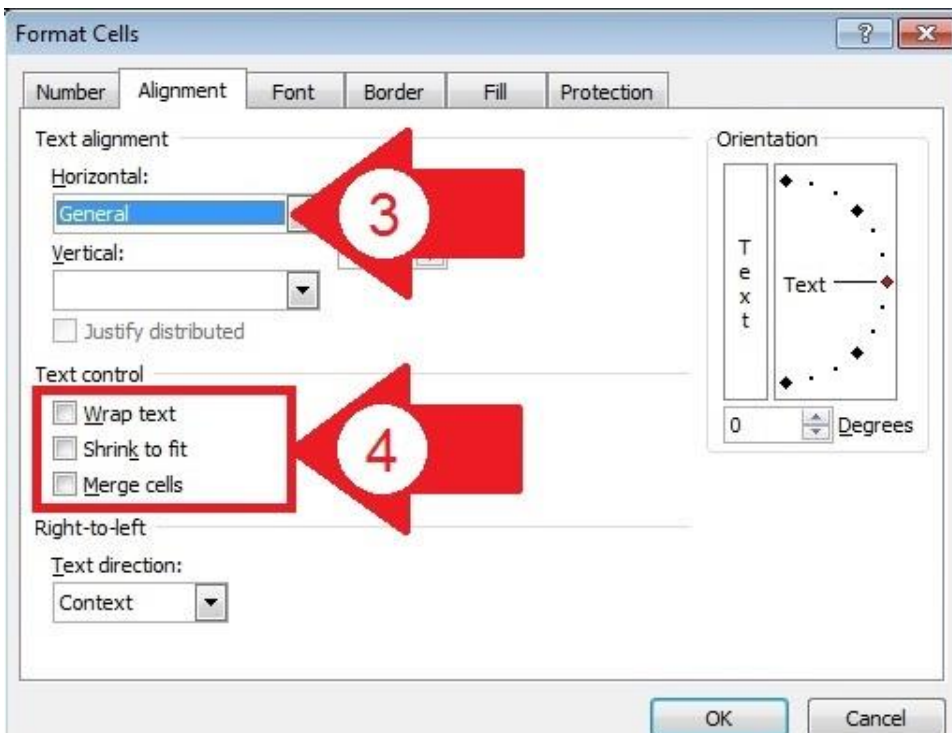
Format Cells

Number
Alignment
Font
Border
Fill
Protection

Text alignment
Horizontal:
General
Vertical:
Justify distributed

Text control
Wrap text
Shrink to fit
Merge cells

Right-to-left
Text direction:
Context

Orientation
T
e
x
t
Text
0
Degrees

3
4

OK
Cancel